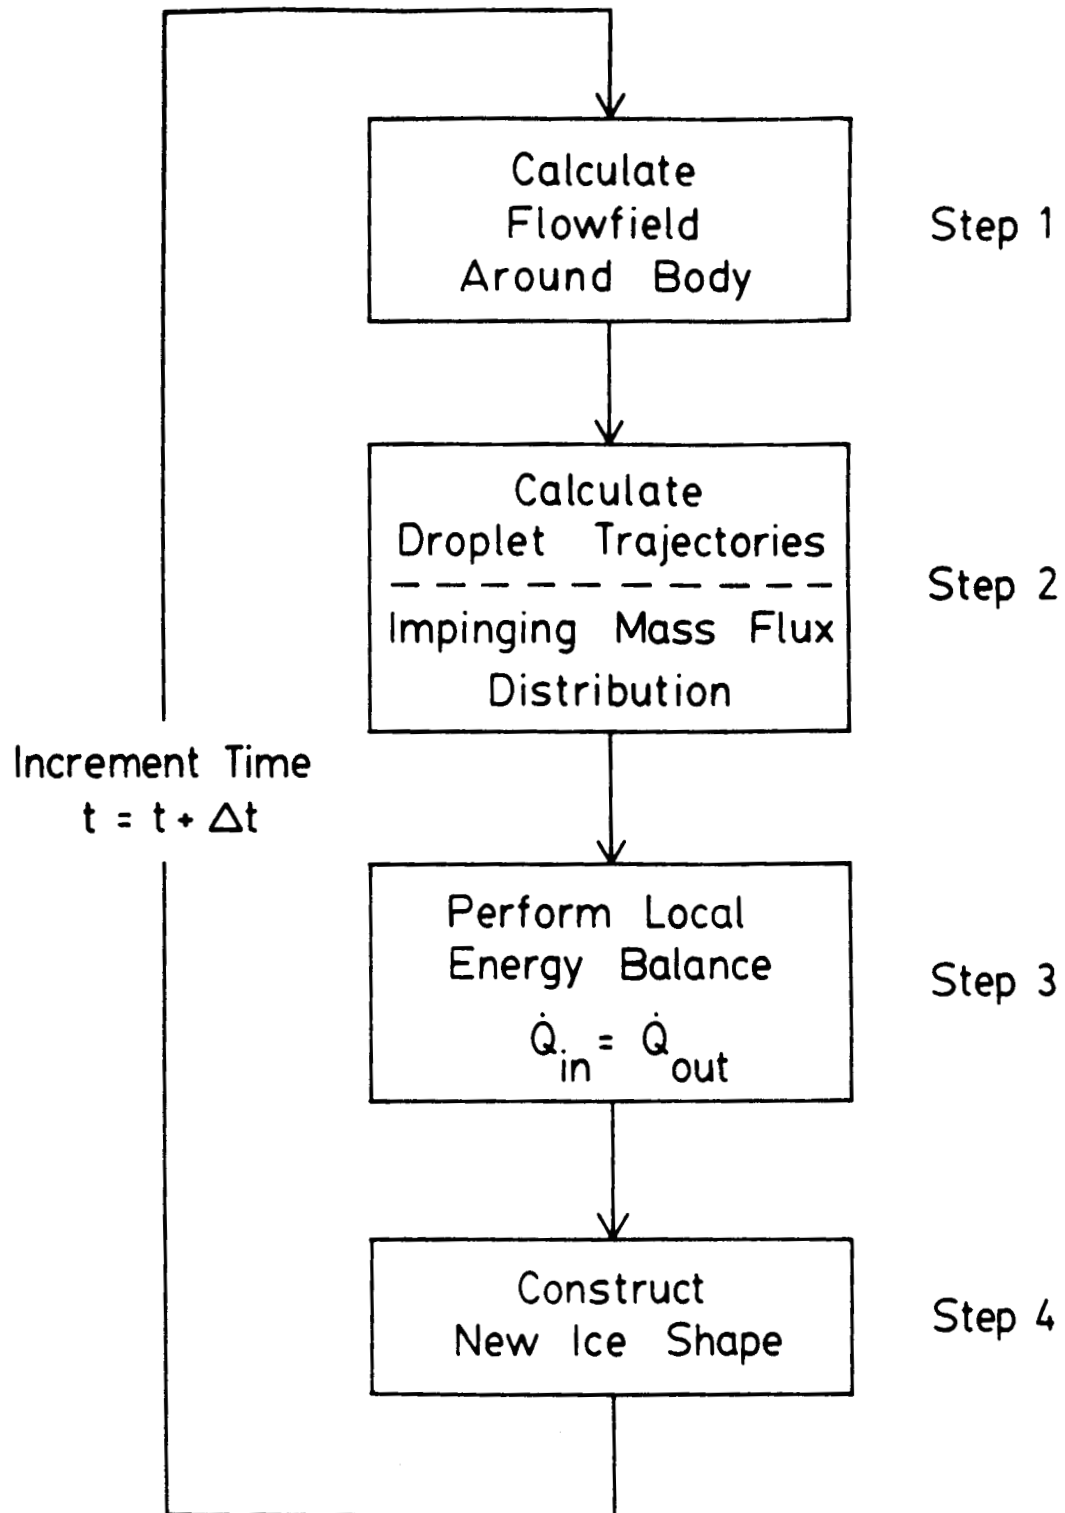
Calculate Flowfield Around Body

Step 1

Calculate Droplet Trajectories

Impinging Mass Flux Distribution

Step 2

Increment Time
$t = t + \Delta t$

Perform Local Energy Balance
$\dot{Q}_{in} = \dot{Q}_{out}$

Step 3

Construct New Ice Shape

Step 4